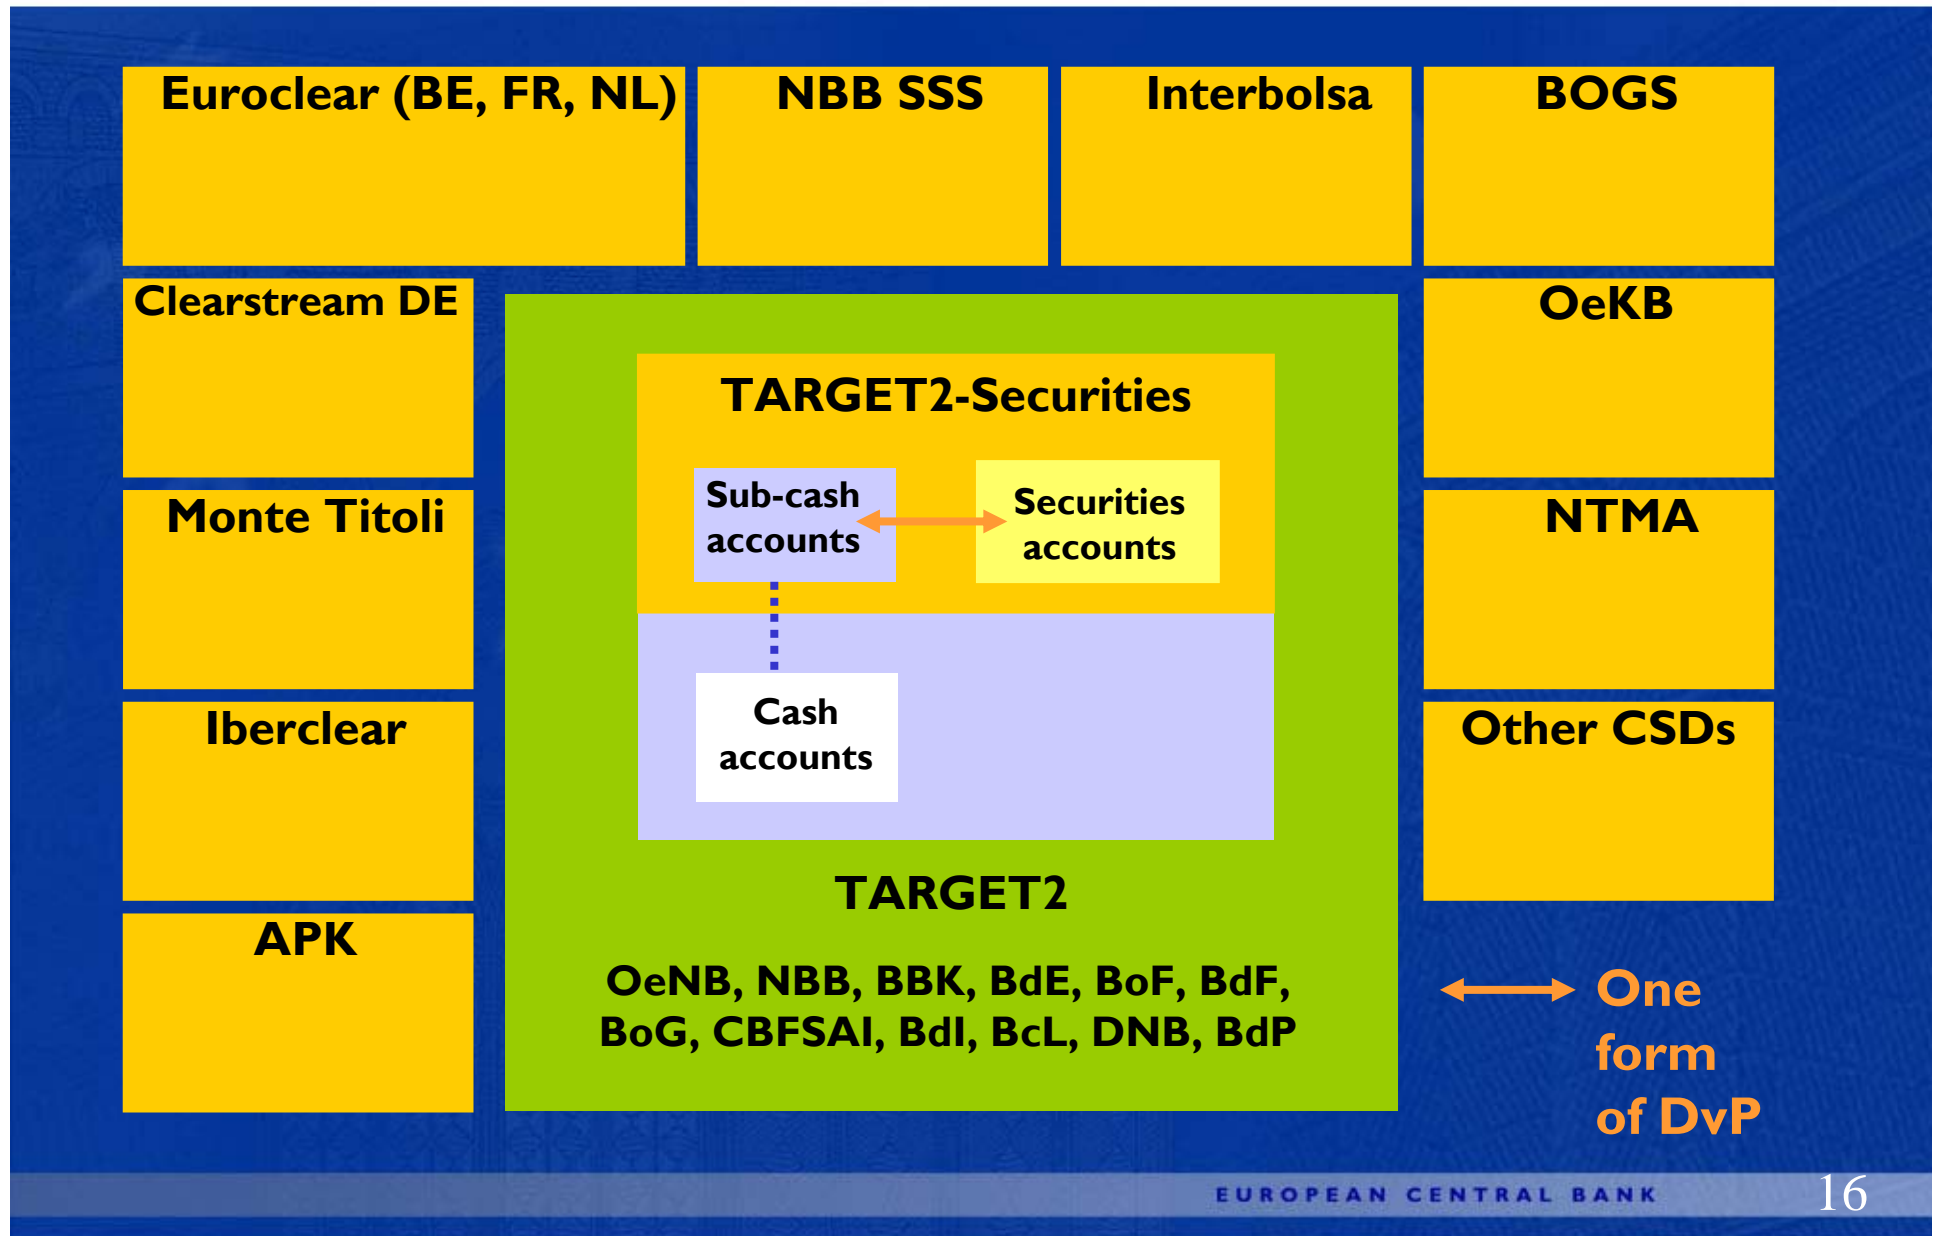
Euroclear (BE, FR, NL)

NBB SSS

Interbolsa

BOGS

Clearstream DE

OeKB

TARGET2-Securities

Sub-cash accounts

Securities accounts

Monte Titoli

NTMA

Cash accounts

Iberclear

Other CSDs

TARGET2

APK

OeNB, NBB, BBK, BdE, BoF, BdF, BoG, CBFSAI, BdI, BcL, DNB, BdP

One form of DvP

EUROPEAN CENTRAL BANK

16